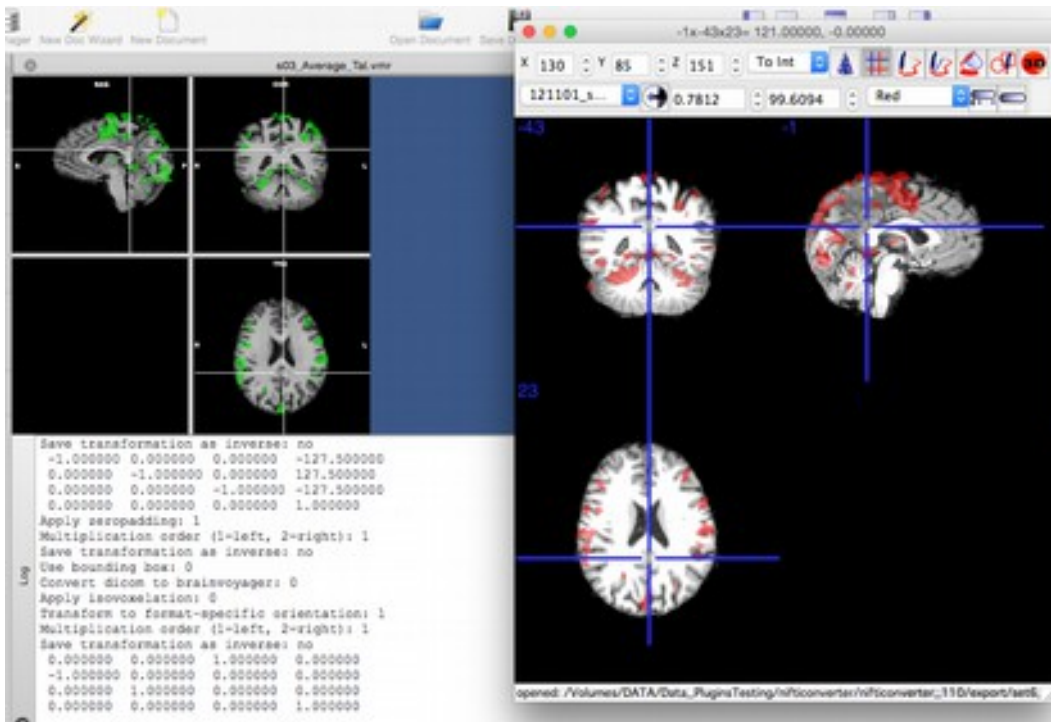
ager New Doc Wizard New Document

Open Document Save D

s03_Average_Tal.vmr

-1x-43x23= 121.00000, -0.00000

X 130 Y 85 Z 151 To Int

121101_s... 0.7812 99.6094 Red

-43

-1

23

Save transformation as inverse: no
-1.000000 0.000000 0.000000 -127.500000
0.000000 -1.000000 0.000000 127.500000
0.000000 0.000000 -1.000000 -127.500000
0.000000 0.000000 0.000000 1.000000
Apply zeropadding: 1
Multiplication order (1=left, 2=right): 1
Save transformation as inverse: no
Use bounding box: 0
Convert dicom to brainvoyager: 0
Apply isovoxelation: 0
Transform to format-specific orientation: 1
Multiplication order (1=left, 2=right): 1
Save transformation as inverse: no
0.000000 0.000000 1.000000 0.000000
-1.000000 0.000000 0.000000 0.000000
0.000000 1.000000 0.000000 0.000000
0.000000 0.000000 0.000000 1.000000

Log

opened: /Volumes/DATA/Data_PluginsTesting/nifticonverter/nifticonverter_110/export/set6